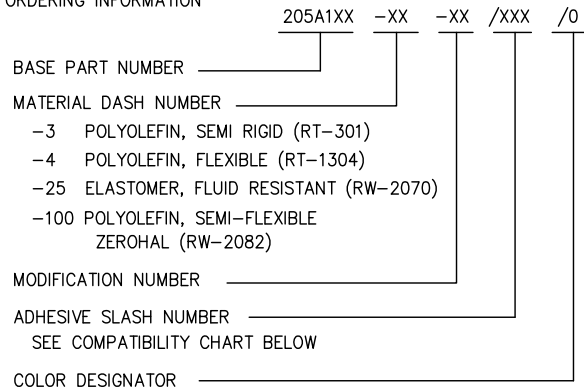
ORDERING INFORMATION

205A1XX -XX -XX /XXX /0

BASE PART NUMBER

MATERIAL DASH NUMBER

-3 POLYOLEFIN, SEMI RIGID (RT-301)

-4 POLYOLEFIN, FLEXIBLE (RT-1304)

-25 ELASTOMER, FLUID RESISTANT (RW-2070)

-100 POLYOLEFIN, SEMI-FLEXIBLE ZEROHAL (RW-2082)

MODIFICATION NUMBER

ADHESIVE SLASH NUMBER
SEE COMPATIBILITY CHART BELOW

COLOR DESIGNATOR